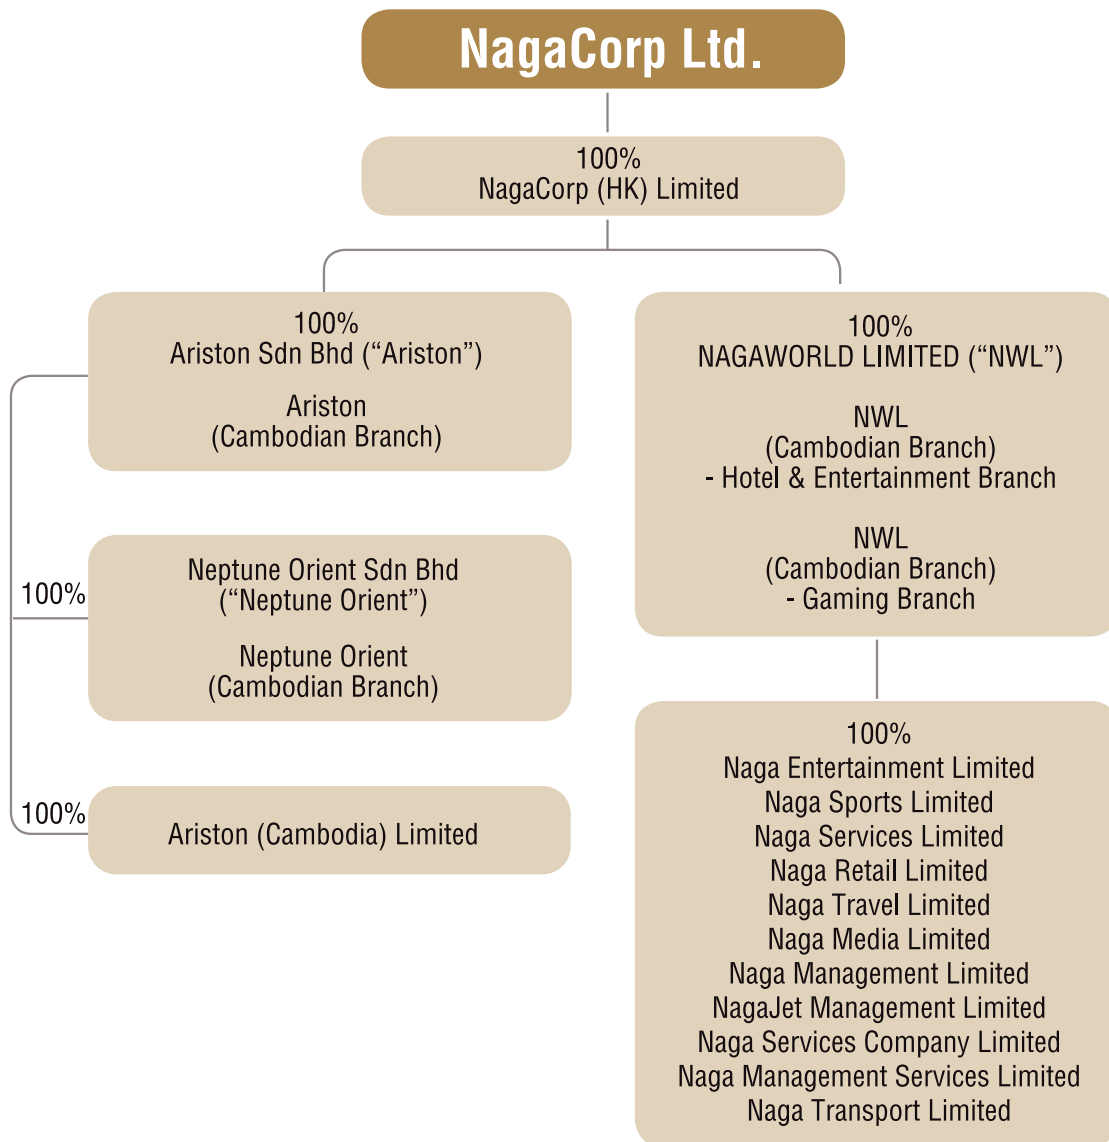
NagaCorp Ltd.

100%
NagaCorp (HK) Limited

100%
Ariston Sdn Bhd (“Ariston”)

Ariston
(Cambodian Branch)

100%

Neptune Orient Sdn Bhd
(“Neptune Orient”)

Neptune Orient
(Cambodian Branch)

100%

Ariston (Cambodia) Limited

100%
NAGAWORLD LIMITED (“NWL”)

NWL
(Cambodian Branch)
- Hotel & Entertainment Branch

NWL
(Cambodian Branch)
- Gaming Branch

100%
Naga Entertainment Limited
Naga Sports Limited
Naga Services Limited
Naga Retail Limited
Naga Travel Limited
Naga Media Limited
Naga Management Limited
NagaJet Management Limited
Naga Services Company Limited
Naga Management Services Limited
Naga Transport Limited